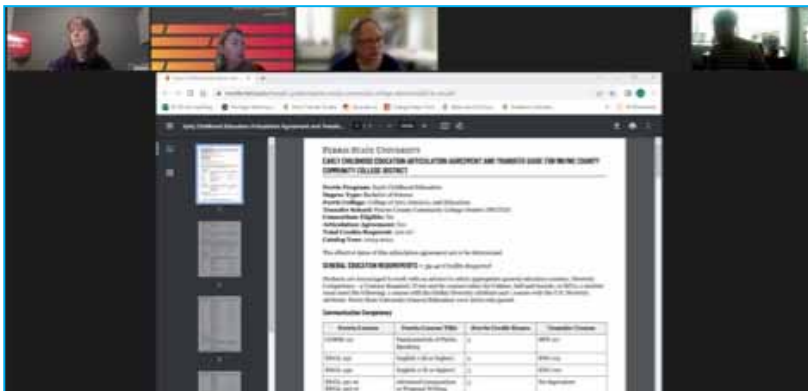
Early Childhood Education Articulation Agreement and Transfe...

FERRIS STATE UNIVERSITY

EARLY CHILDHOOD EDUCATION ARTICULATION AGREEMENT AND TRANSFER GUIDE FOR WAYNE COUNTY COMMUNITY COLLEGE DISTRICT

GENERAL EDUCATION REQUIREMENTS

Communication Competency

| Ferris Course | Ferris Course Title | Ferris Credit Hours | Transfer Course |
|---|---|---|---|
| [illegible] | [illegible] | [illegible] | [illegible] |
| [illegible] | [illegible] | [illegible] | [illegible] |
| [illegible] | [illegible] | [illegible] | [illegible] |
| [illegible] | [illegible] | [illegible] | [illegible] |